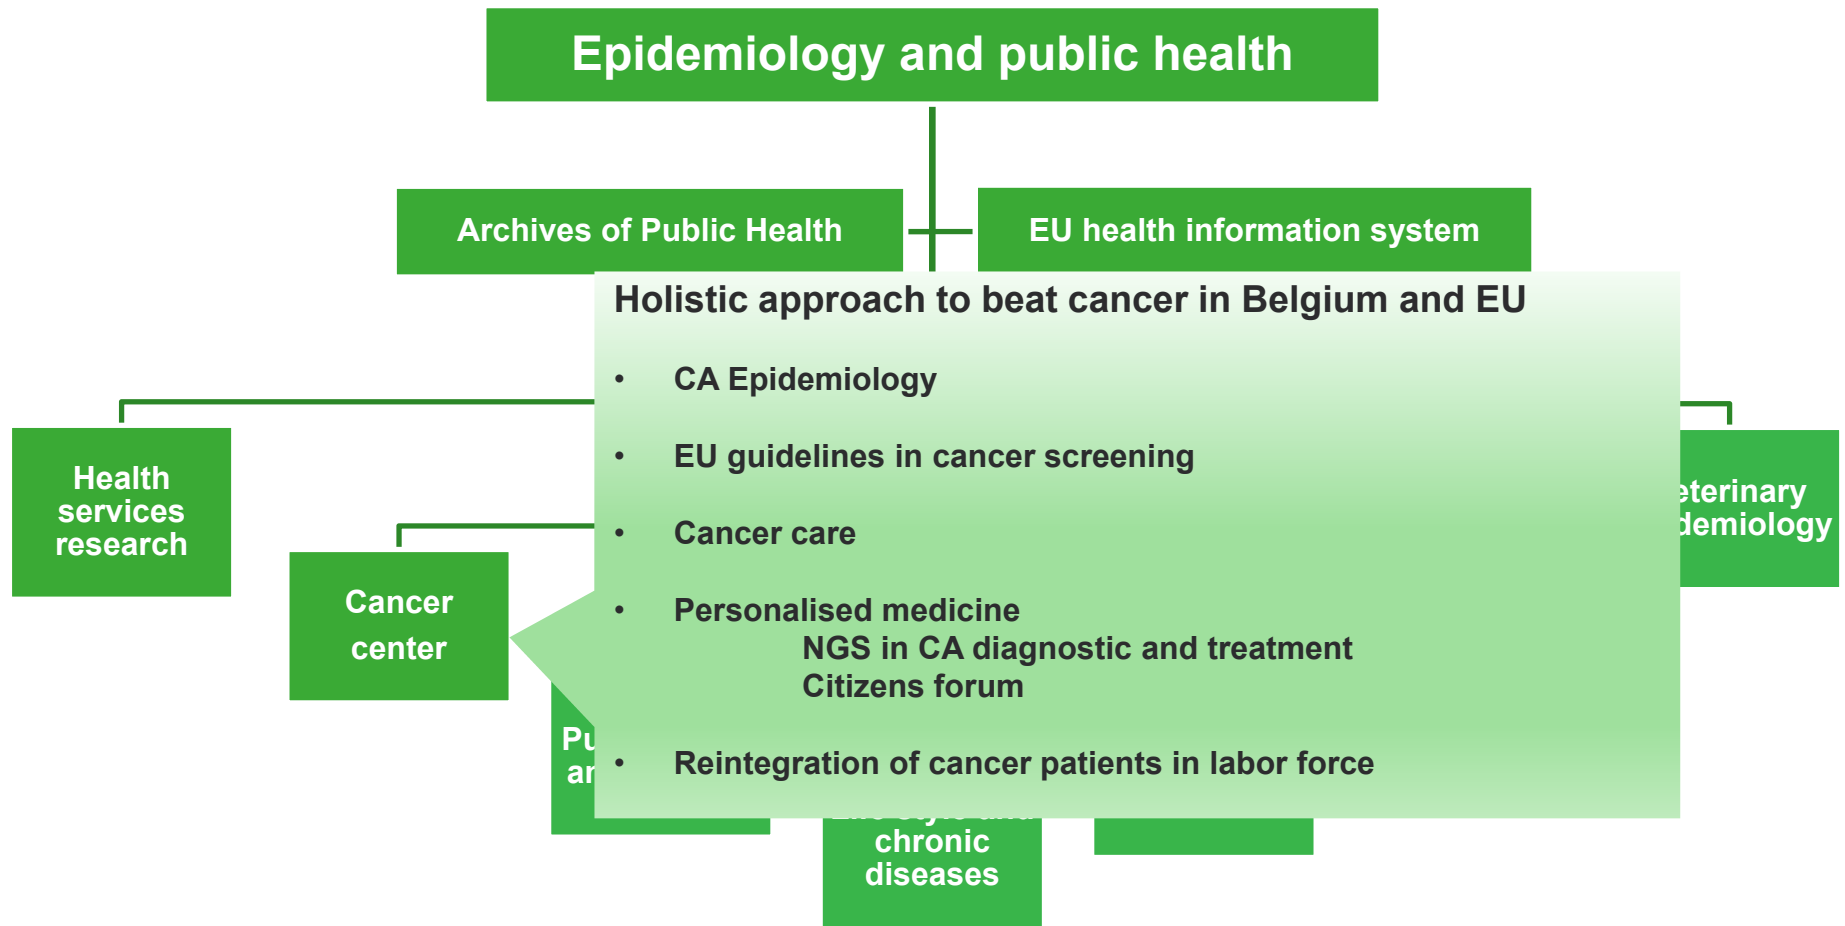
Epidemiology and public health

Archives of Public Health

EU health information system

Holistic approach to beat cancer in Belgium and EU

• CA Epidemiology

• EU guidelines in cancer screening

• Cancer care

• Personalised medicine
NGS in CA diagnostic and treatment
Citizens forum

• Reintegration of cancer patients in labor force

Health services research

Cancer center

Pu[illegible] ar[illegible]

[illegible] chronic diseases

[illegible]eterinary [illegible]demiology